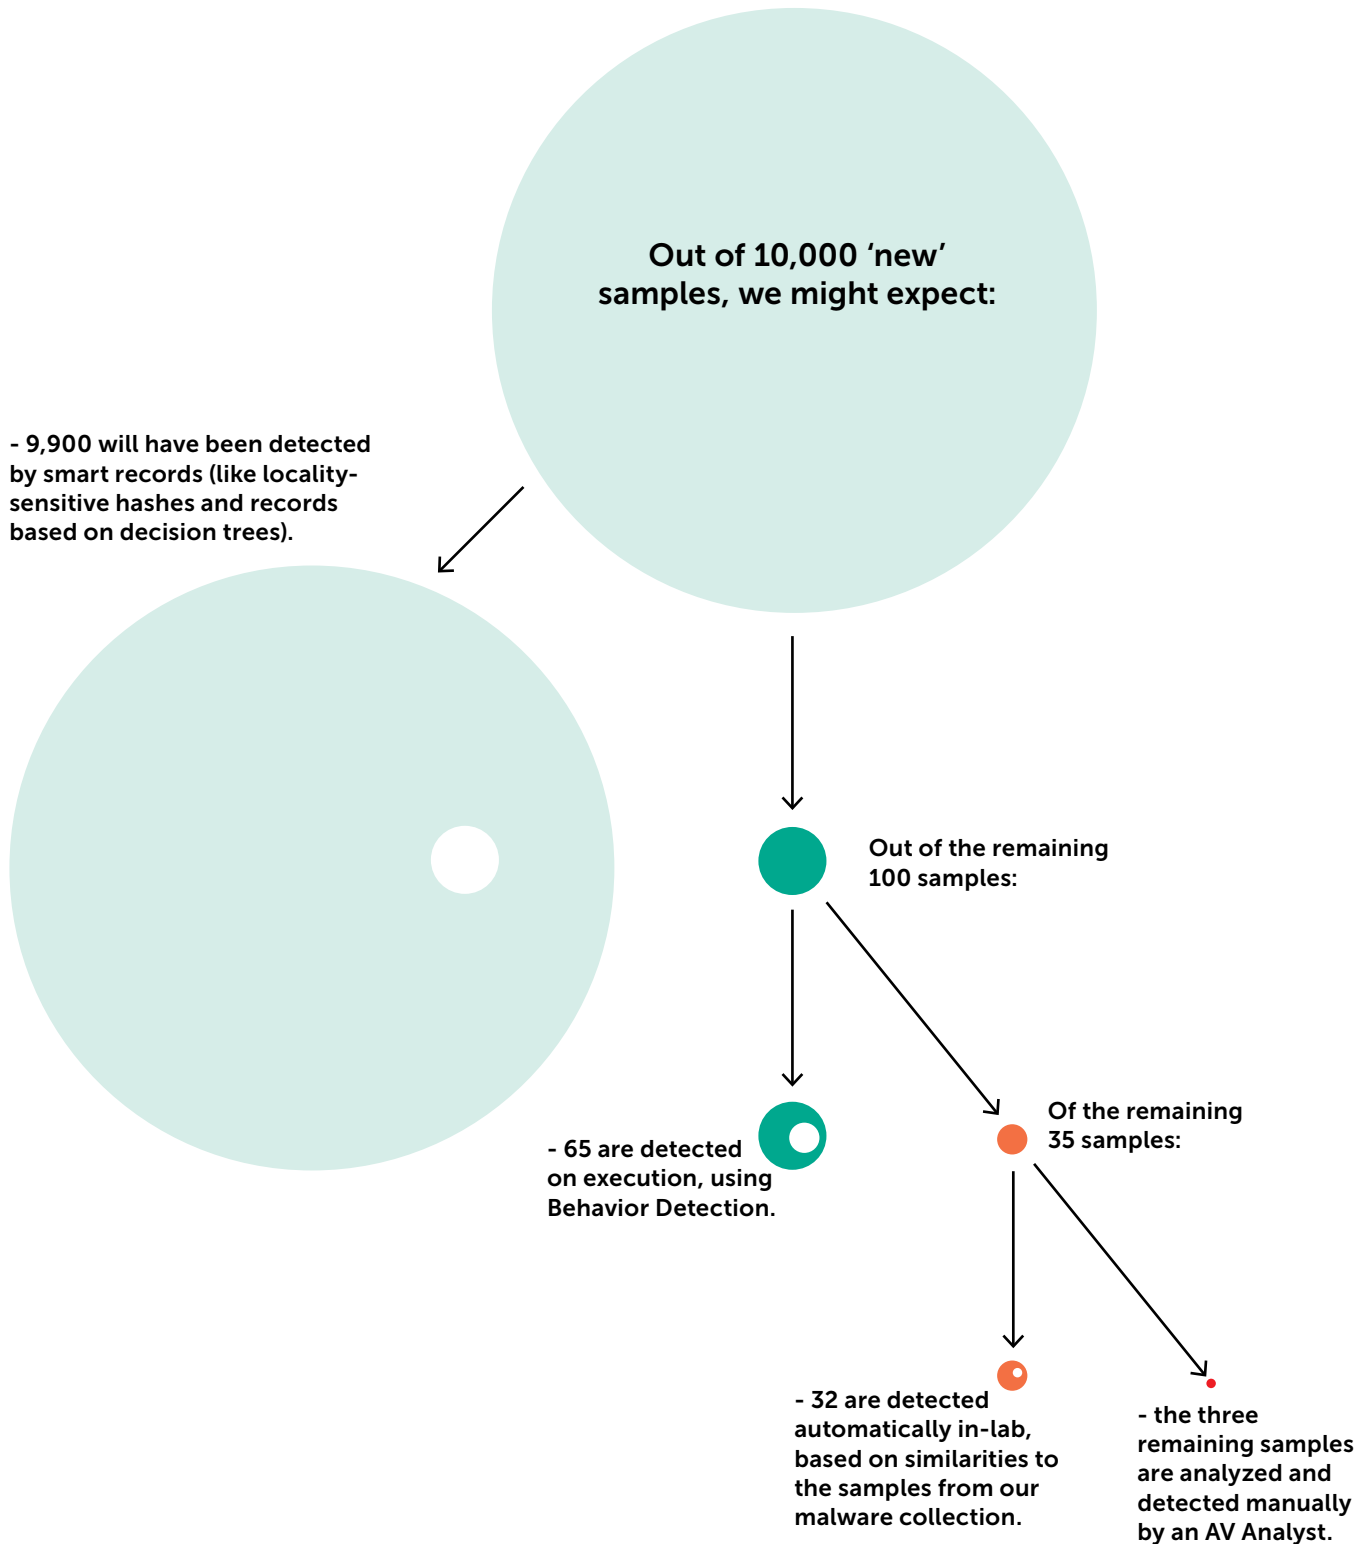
Out of 10,000 'new' samples, we might expect:

- 9,900 will have been detected by smart records (like locality-sensitive hashes and records based on decision trees).

Out of the remaining 100 samples:

- 65 are detected on execution, using Behavior Detection.

Of the remaining 35 samples:

- 32 are detected automatically in-lab, based on similarities to the samples from our malware collection.

- the three remaining samples are analyzed and detected manually by an AV Analyst.